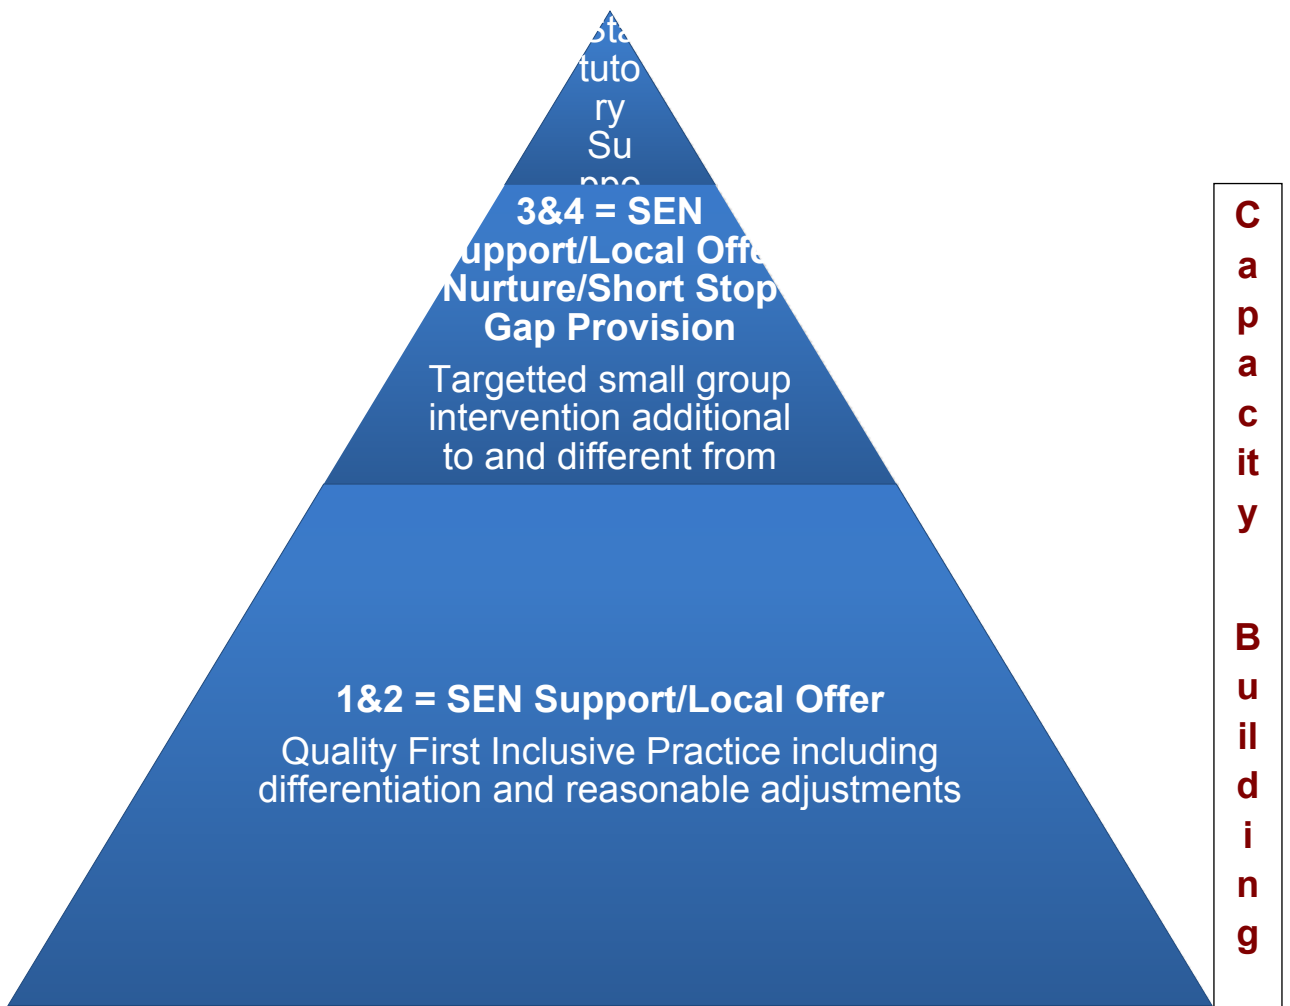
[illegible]ta tuto ry Su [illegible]

3&4 = SEN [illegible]upport/Local Off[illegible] Nurture/Short Stop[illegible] Gap Provision

Targetted small group intervention additional to and different from

1&2 = SEN Support/Local Offer

Quality First Inclusive Practice including differentiation and reasonable adjustments

Capacity Building